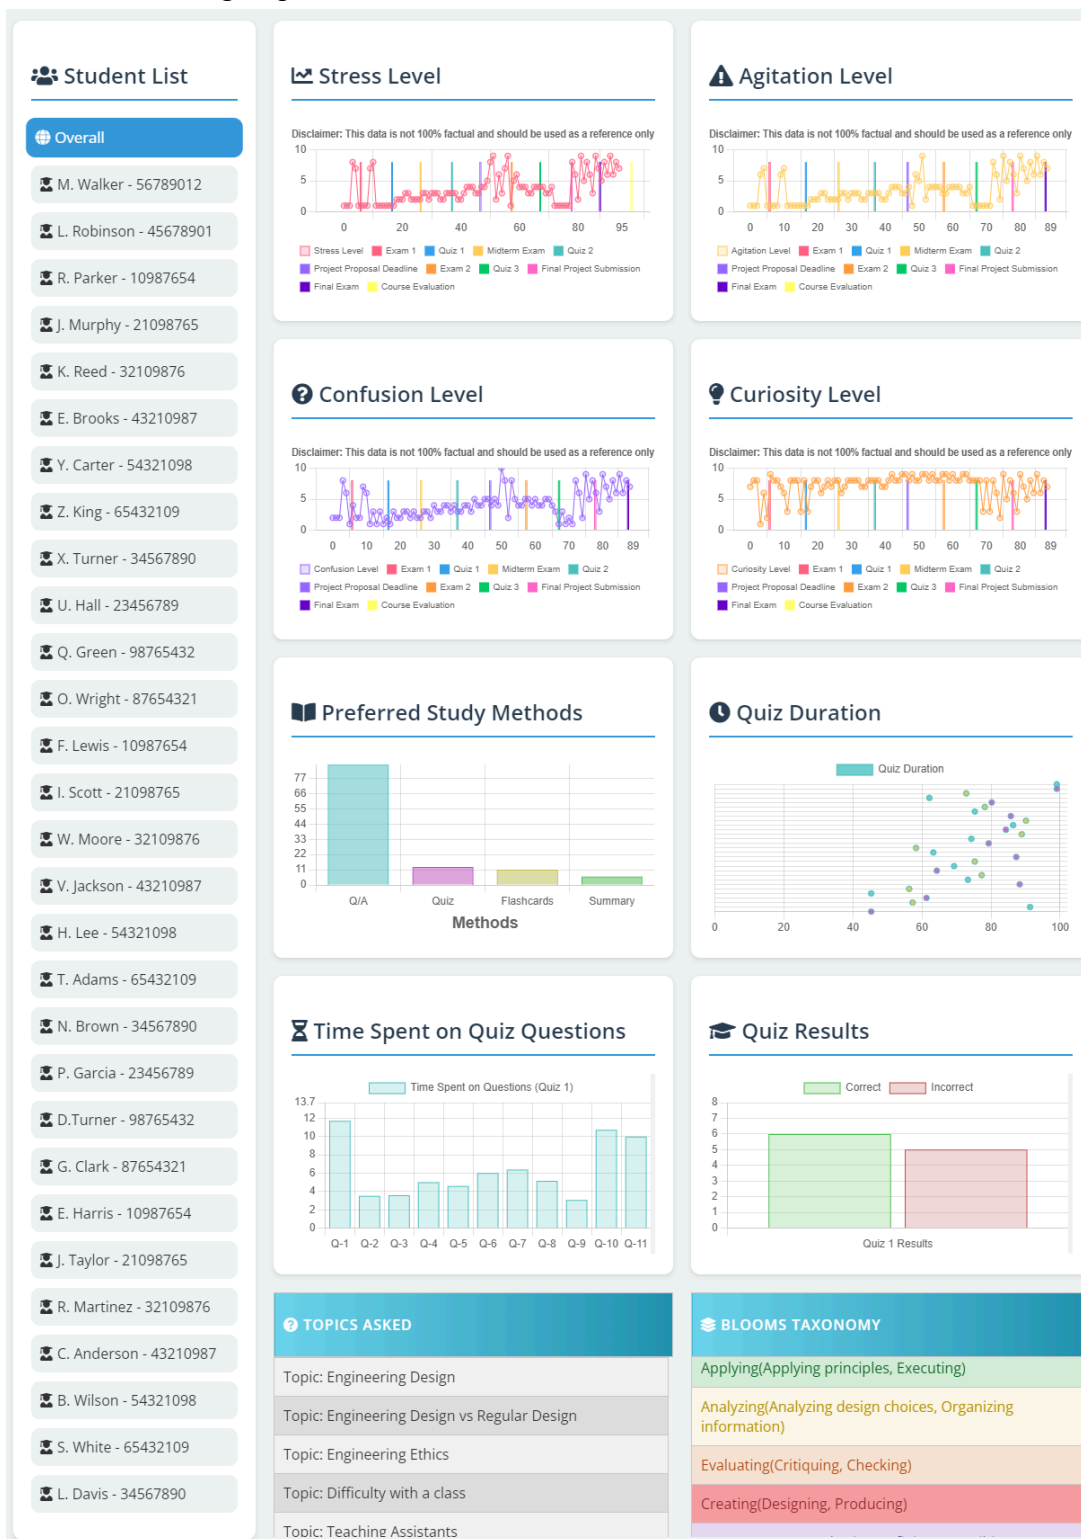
Student List

Overall
M. Walker - 56789012
L. Robinson - 45678901
R. Parker - 10987654
J. Murphy - 21098765
K. Reed - 32109876
E. Brooks - 43210987
Y. Carter - 54321098
Z. King - 65432109
X. Turner - 34567890
U. Hall - 23456789
Q. Green - 98765432
O. Wright - 87654321
F. Lewis - 10987654
I. Scott - 21098765
W. Moore - 32109876
V. Jackson - 43210987
H. Lee - 54321098
T. Adams - 65432109
N. Brown - 34567890
P. Garcia - 23456789
D.Turner - 98765432
G. Clark - 87654321
E. Harris - 10987654
J. Taylor - 21098765
R. Martinez - 32109876
C. Anderson - 43210987
B. Wilson - 54321098
S. White - 65432109
L. Davis - 34567890

Stress Level

Disclaimer: This data is not 100% factual and should be used as a reference only
10 5 0
0 20 40 60 80 95
Stress Level Exam 1 Quiz 1 Midterm Exam Quiz 2 Project Proposal Deadline Exam 2 Quiz 3 Final Project Submission Final Exam Course Evaluation

Agitation Level

Disclaimer: This data is not 100% factual and should be used as a reference only
10 5 0
0 10 20 30 40 50 60 70 80 89
Agitation Level Exam 1 Quiz 1 Midterm Exam Quiz 2 Project Proposal Deadline Exam 2 Quiz 3 Final Project Submission Final Exam Course Evaluation

Confusion Level

Disclaimer: This data is not 100% factual and should be used as a reference only
10 5 0
0 10 20 30 40 50 60 70 80 89
Confusion Level Exam 1 Quiz 1 Midterm Exam Quiz 2 Project Proposal Deadline Exam 2 Quiz 3 Final Project Submission Final Exam Course Evaluation

Curiosity Level

Disclaimer: This data is not 100% factual and should be used as a reference only
10 5 0
0 10 20 30 40 50 60 70 80 89
Curiosity Level Exam 1 Quiz 1 Midterm Exam Quiz 2 Project Proposal Deadline Exam 2 Quiz 3 Final Project Submission Final Exam Course Evaluation

Preferred Study Methods

77 66 55 44 33 22 11 0
Q/A Quiz Flashcards Summary
Methods

Quiz Duration

Quiz Duration
0 20 40 60 80 100

Time Spent on Quiz Questions

Time Spent on Questions (Quiz 1)
13.7 12 10 8 6 4 2 0
Q-1 Q-2 Q-3 Q-4 Q-5 Q-6 Q-7 Q-8 Q-9 Q-10 Q-11

Quiz Results

Correct Incorrect
8 7 6 5 4 3 2 1 0
Quiz 1 Results

TOPICS ASKED
Topic: Engineering Design
Topic: Engineering Design vs Regular Design
Topic: Engineering Ethics
Topic: Difficulty with a class
Topic: Teaching Assistants

BLOOMS TAXONOMY
Applying(Applying principles, Executing)
Analyzing(Analyzing design choices, Organizing information)
Evaluating(Critiquing, Checking)
Creating(Designing, Producing)